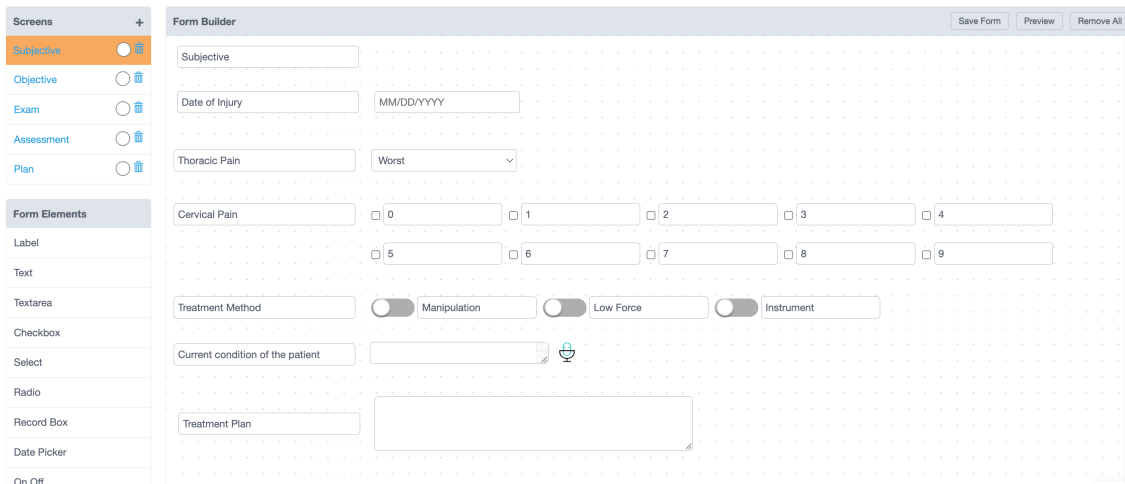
Screens +

Subjective

Objective

Exam

Assessment

Plan

Form Elements

Label

Text

Textarea

Checkbox

Select

Radio

Record Box

Date Picker

On Off

Form Builder

Save Form

Preview

Remove All

Subjective

Date of Injury

MM/DD/YYYY

Thoracic Pain

Worst

Cervical Pain

0

1

2

3

4

5

6

7

8

9

Treatment Method

Manipulation

Low Force

Instrument

Current condition of the patient

Treatment Plan